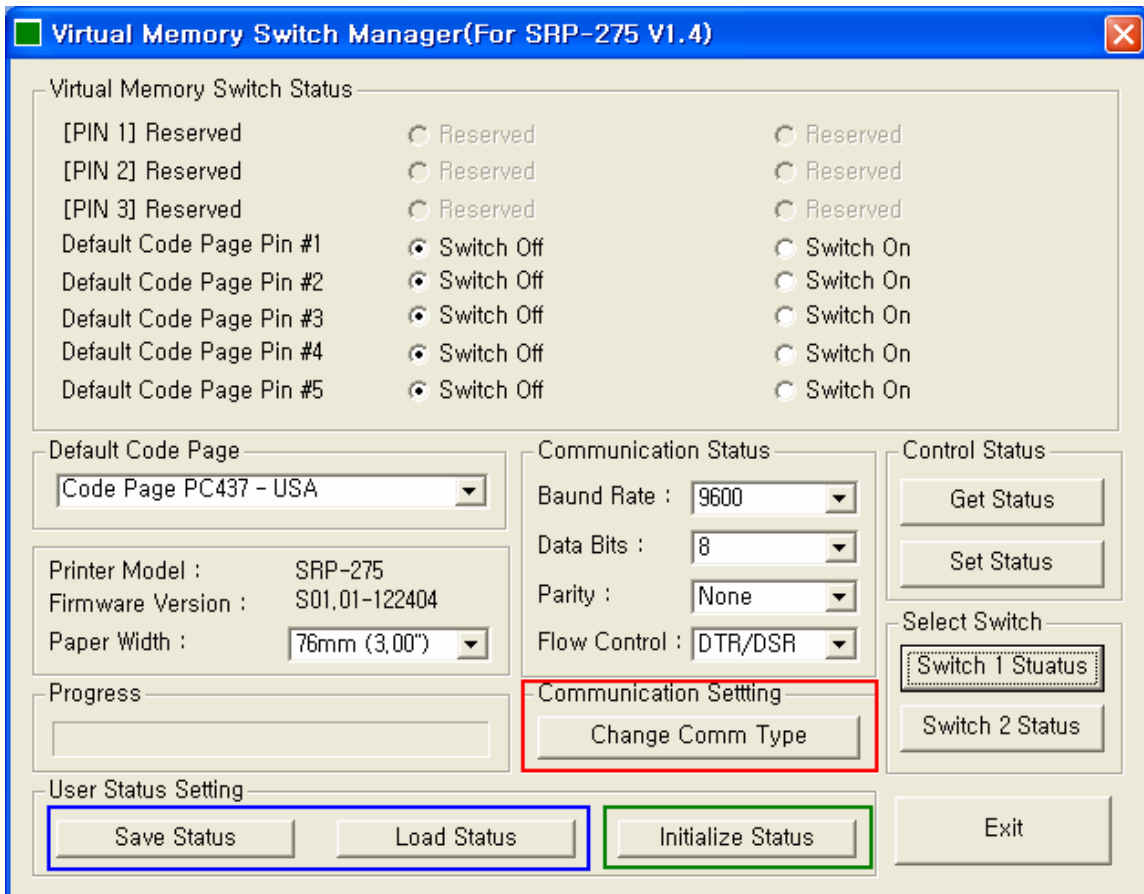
Virtual Memory Switch Manager(For SRP-275 V1.4)

Virtual Memory Switch Status

[PIN 1] Reserved | Reserved | Reserved
[PIN 2] Reserved | Reserved | Reserved
[PIN 3] Reserved | Reserved | Reserved
Default Code Page Pin #1 | Switch Off | Switch On
Default Code Page Pin #2 | Switch Off | Switch On
Default Code Page Pin #3 | Switch Off | Switch On
Default Code Page Pin #4 | Switch Off | Switch On
Default Code Page Pin #5 | Switch Off | Switch On

Default Code Page
Code Page PC437 - USA

Printer Model : SRP-275
Firmware Version : S01.01-122404
Paper Width : 76mm (3.00")

Progress

Communication Status
Baund Rate : 9600
Data Bits : 8
Parity : None
Flow Control : DTR/DSR

Communication Setting
Change Comm Type

Control Status
Get Status
Set Status

Select Switch
Switch 1 Stuatus
Switch 2 Status

User Status Setting
Save Status
Load Status
Initialize Status

Exit